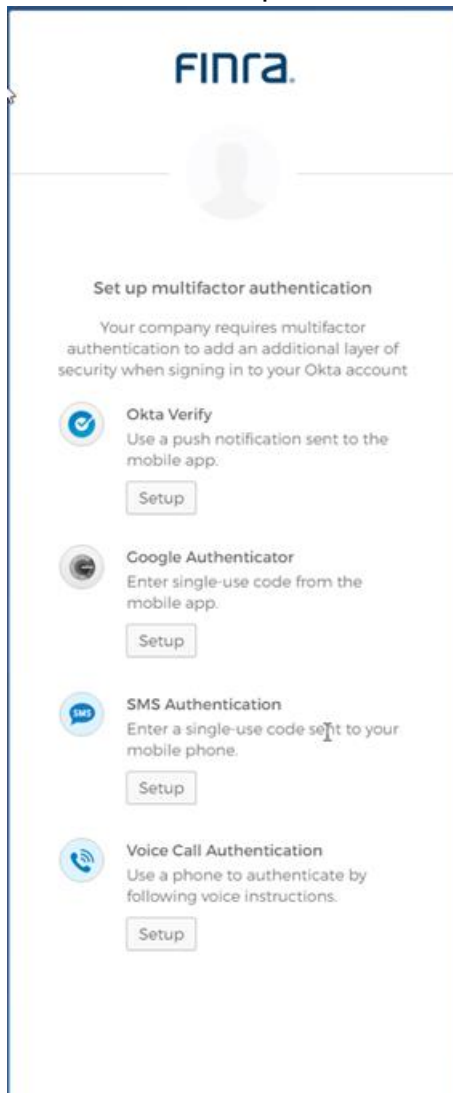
FINRA.

Set up multifactor authentication

Your company requires multifactor authentication to add an additional layer of security when signing in to your Okta account

Okta Verify
Use a push notification sent to the mobile app.

Setup

Google Authenticator
Enter single-use code from the mobile app.

Setup

SMS
SMS Authentication
Enter a single-use code sent to your mobile phone.

Setup

Voice Call Authentication
Use a phone to authenticate by following voice instructions.

Setup